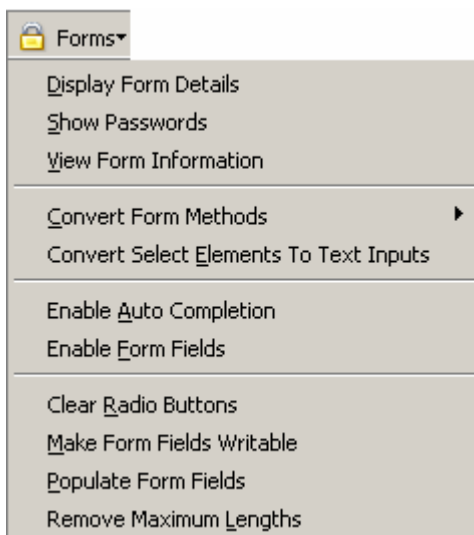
Forms

Display Form Details
Show Passwords
View Form Information

Convert Form Methods
Convert Select Elements To Text Inputs

Enable Auto Completion
Enable Form Fields

Clear Radio Buttons
Make Form Fields Writable
Populate Form Fields
Remove Maximum Lengths